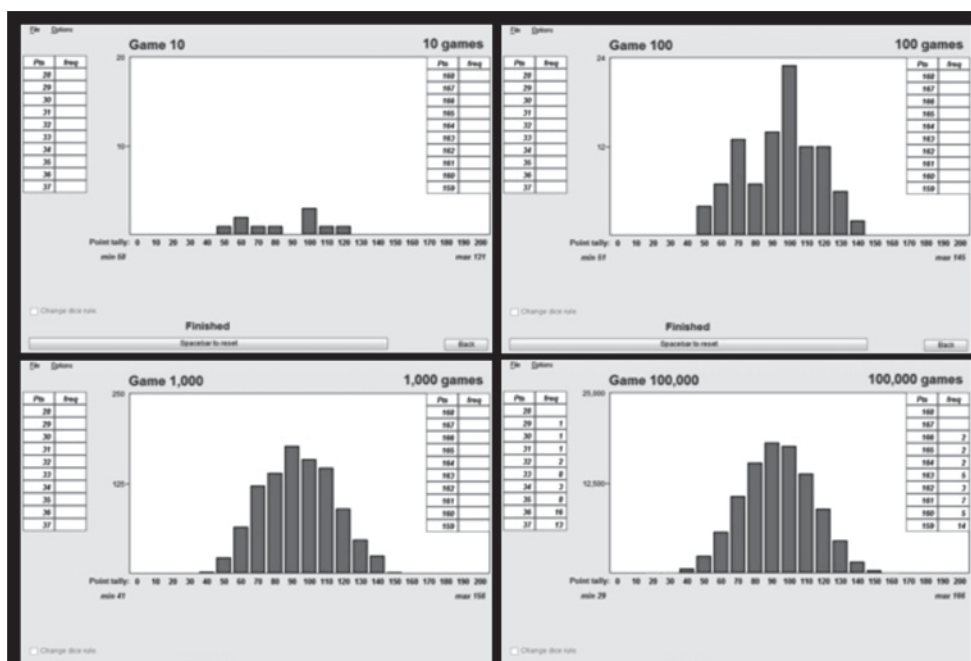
File Options

Game 10

10 games

| Pts | freq |
|---|---|
| 28 | |
| 29 | |
| 30 | |
| 31 | |
| 32 | |
| 33 | |
| 34 | |
| 35 | |
| 36 | |
| 37 | |

20

10

| Pts | freq |
|---|---|
| 168 | |
| 167 | |
| 166 | |
| 165 | |
| 164 | |
| 163 | |
| 162 | |
| 161 | |
| 160 | |
| 159 | |

Point tally: 0 10 20 30 40 50 60 70 80 90 100 110 120 130 140 150 160 170 180 190 200

min 58

max 121

Change dice rule

Finished

Spacebar to reset

Back

File Options

Game 100

100 games

| Pts | freq |
|---|---|
| 28 | |
| 29 | |
| 30 | |
| 31 | |
| 32 | |
| 33 | |
| 34 | |
| 35 | |
| 36 | |
| 37 | |

24

12

| Pts | freq |
|---|---|
| 168 | |
| 167 | |
| 166 | |
| 165 | |
| 164 | |
| 163 | |
| 162 | |
| 161 | |
| 160 | |
| 159 | |

Point tally: 0 10 20 30 40 50 60 70 80 90 100 110 120 130 140 150 160 170 180 190 200

min 51

max 145

Change dice rule

Finished

Spacebar to reset

Back

File Options

Game 1,000

1,000 games

| Pts | freq |
|---|---|
| 28 | |
| 29 | |
| 30 | |
| 31 | |
| 32 | |
| 33 | |
| 34 | |
| 35 | |
| 36 | |
| 37 | |

250

125

| Pts | freq |
|---|---|
| 168 | |
| 167 | |
| 166 | |
| 165 | |
| 164 | |
| 163 | |
| 162 | |
| 161 | |
| 160 | |
| 159 | |

Point tally: 0 10 20 30 40 50 60 70 80 90 100 110 120 130 140 150 160 170 180 190 200

min 41

max 156

Change dice rule

File Options

Game 100,000

100,000 games

| Pts | freq |
|---|---|
| 28 | |
| 29 | 1 |
| 30 | 1 |
| 31 | 1 |
| 32 | 2 |
| 33 | 8 |
| 34 | 3 |
| 35 | 8 |
| 36 | 16 |
| 37 | 13 |

25,000

12,500

| Pts | freq |
|---|---|
| 168 | |
| 167 | |
| 166 | 2 |
| 165 | 2 |
| 164 | 2 |
| 163 | 6 |
| 162 | 7 |
| 161 | 7 |
| 160 | 5 |
| 159 | 14 |

Point tally: 0 10 20 30 40 50 60 70 80 90 100 110 120 130 140 150 160 170 180 190 200

min 29

max 166

Change dice rule